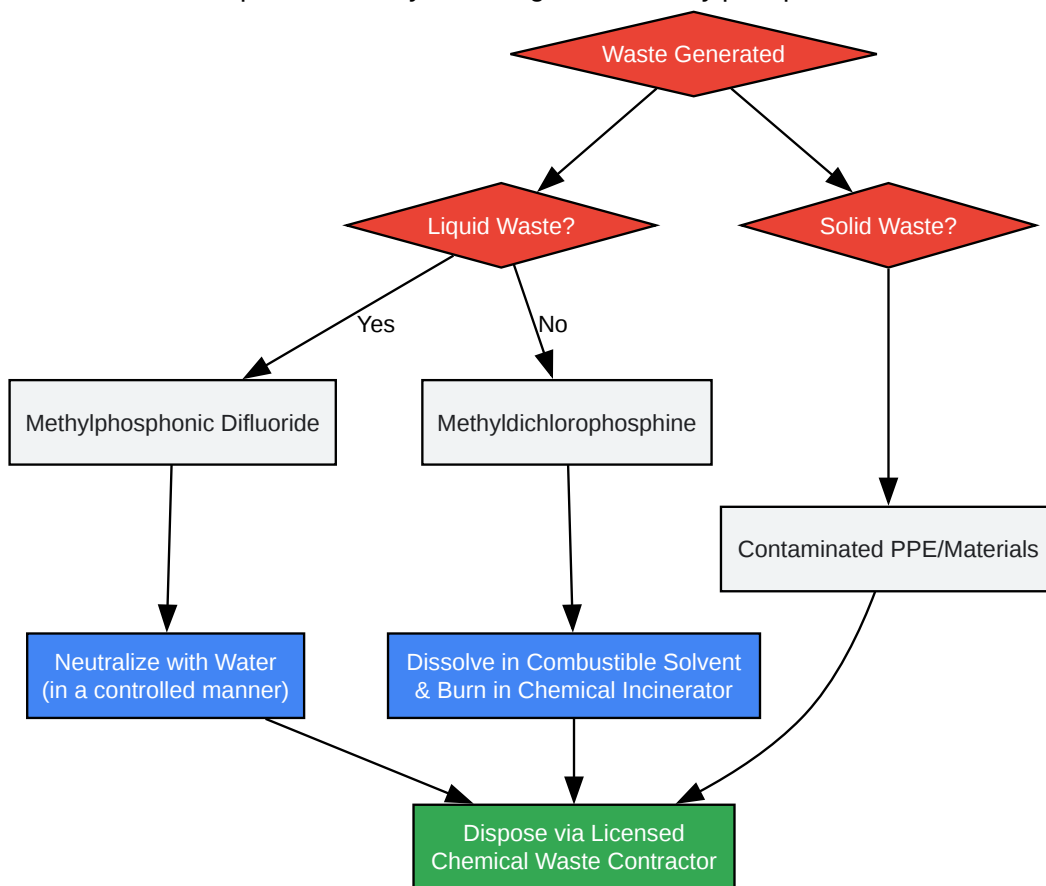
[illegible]

Waste Generated

Liquid Waste?

Solid Waste?

Yes

No

Methylphosphonic Difluoride

Methyldichlorophosphine

Contaminated PPE/Materials

Neutralize with Water (in a controlled manner)

Dissolve in Combustible Solvent & Burn in Chemical Incinerator

Dispose via Licensed Chemical Waste Contractor